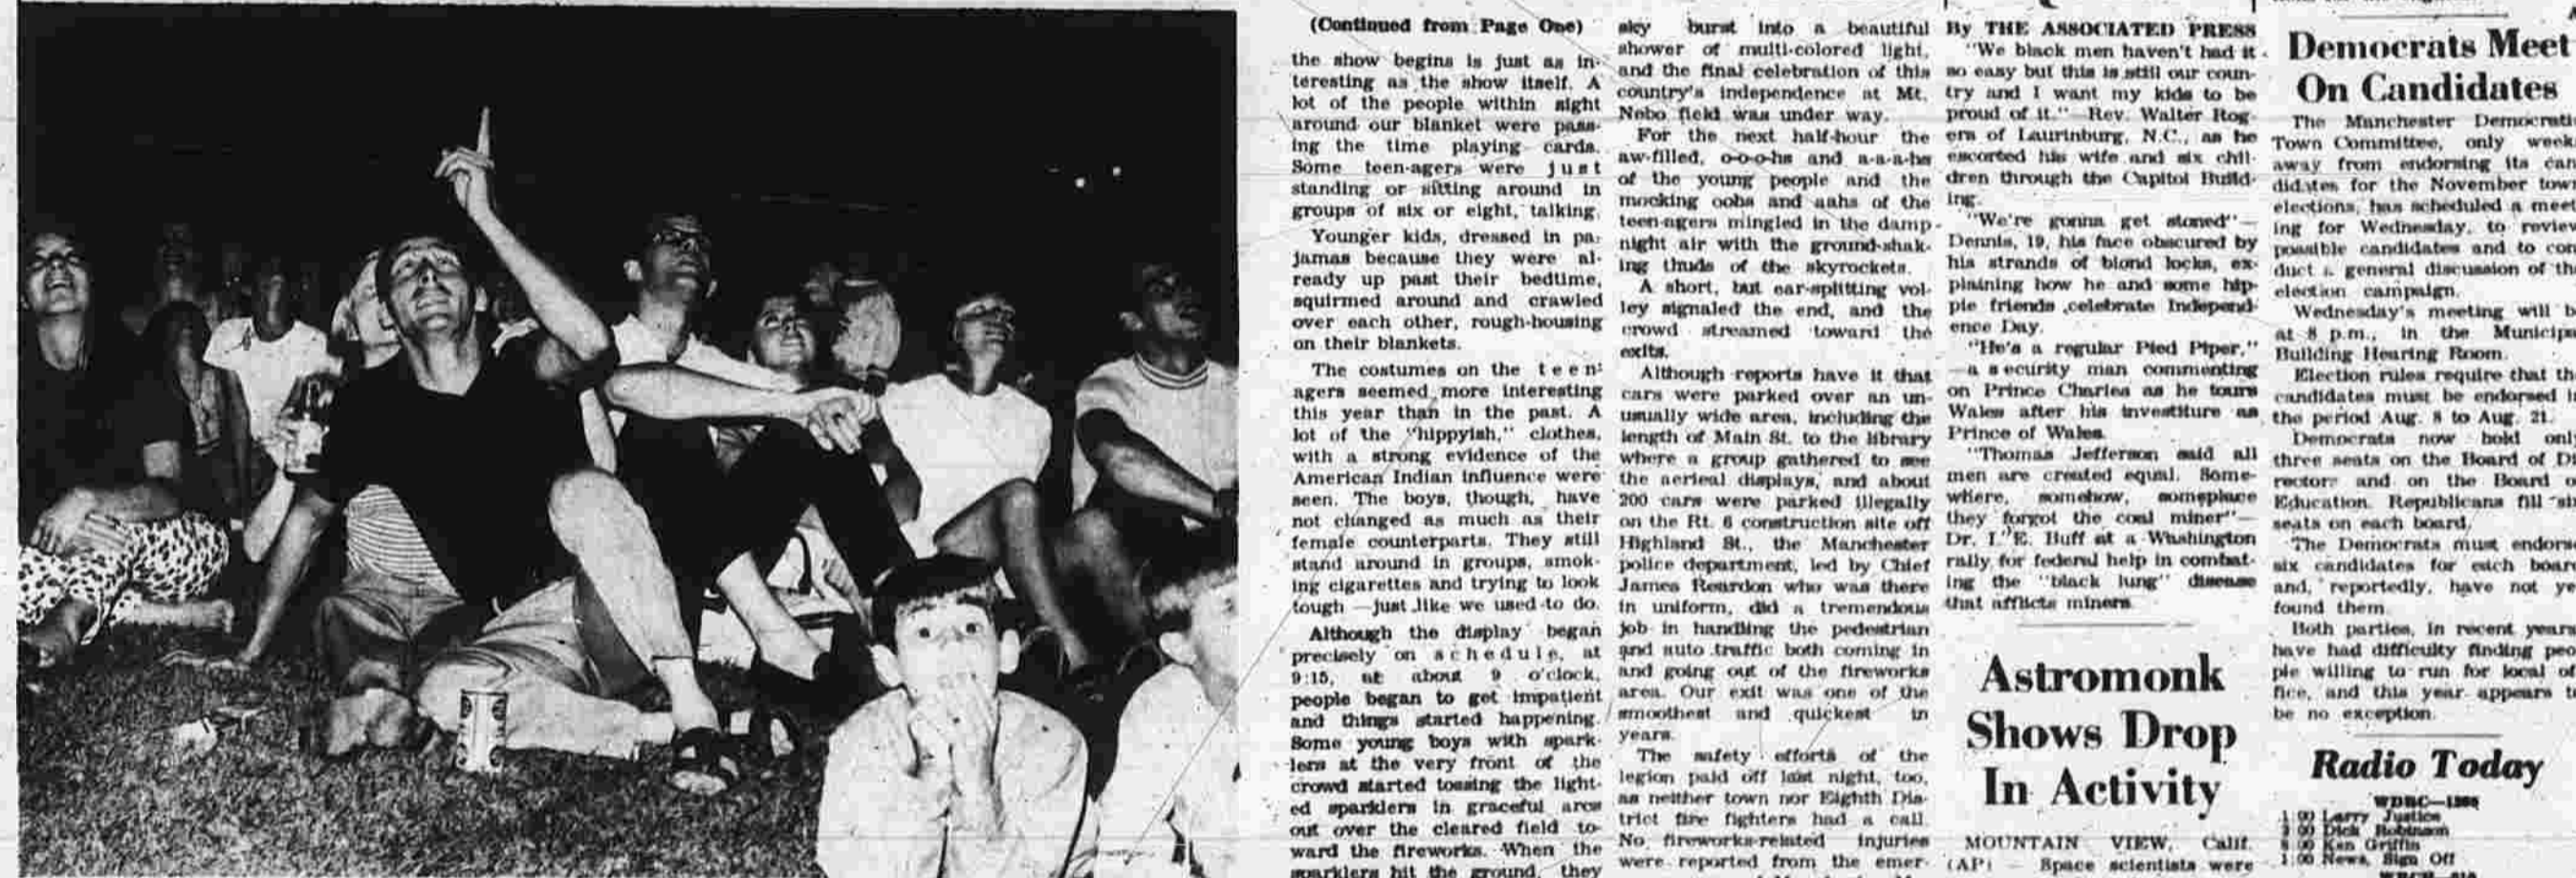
(Continued from Page One)

the show begins is just as interesting as the show itself. A lot of the people within sight around our blanket were passing the time playing cards. Some teen-agers were just standing or sitting around in groups of six or eight, talking.

Younger kids, dressed in pajamas because they were already up past their bedtime, squirmed around and crawled over each other, rough-housing on their blankets.

The costumes on the teenagers seemed more interesting this year than in the past. A lot of the "hippyish," clothes, with a strong evidence of the American Indian influence were seen. The boys, though, have not changed as much as their female counterparts. They still stand around in groups, smoking cigarettes and trying to look tough — just like we used to do.

Although the display began precisely on schedule, at 9:15, at about 9 o'clock, people began to get impatient and things started happening. Some young boys with sparklers at the very front of the crowd started tossing the lighted sparklers in graceful arcs out over the cleared field toward the fireworks. When the sparklers hit the ground, they

sky burst into a beautiful shower of multi-colored light, and the final celebration of this country's independence at Mt. Nebo field was under way.

For the next half-hour the aw-filled, o-o-o-hs and a-a-a-hs of the young people and the mocking oohs and aahs of the teen-agers mingled in the damp night air with the ground-shaking thuds of the skyrockets.

A short, but ear-splitting volley signaled the end, and the crowd streamed toward the exits.

Although reports have it that cars were parked over an unusually wide area, including the length of Main St. to the library where a group gathered to see the aerial displays, and about 200 cars were parked illegally on the Rt. 6 construction site off Highland St., the Manchester police department, led by Chief James Reardon who was there in uniform, did a tremendous job in handling the pedestrian and auto traffic both coming in and going out of the fireworks area. Our exit was one of the smoothest and quickest in years.

The safety efforts of the legion paid off last night, too, as neither town nor Eighth District fire fighters had a call. No fireworks-related injuries were reported from the emer-

By THE ASSOCIATED PRESS

"We black men haven't had it so easy but this is still our country and I want my kids to be proud of it." — Rev. Walter Rogers of Laurinburg, N.C., as he escorted his wife and six children through the Capitol Building.

"We're gonna get stoned" — Dennis, 19, his face obscured by his strands of blond locks, explaining how he and some hippie friends celebrate Independence Day.

"He's a regular Pied Piper," — a security man commenting on Prince Charles as he tours Wales after his investiture as Prince of Wales.

"Thomas Jefferson said all men are created equal. Somewhere, somehow, someplace they forgot the coal miner" — Dr. I. E. Buff at a Washington rally for federal help in combating the "black lung" disease that afflicts miners.

Astromonk Shows Drop In Activity

MOUNTAIN VIEW, Calif. (AP) — Space scientists were

Democrats Meet On Candidates

The Manchester Democratic Town Committee, only weeks away from endorsing its candidates for the November town elections, has scheduled a meeting for Wednesday, to review possible candidates and to conduct a general discussion of the election campaign.

Wednesday's meeting will be at 8 p.m., in the Municipal Building Hearing Room.

Election rules require that the candidates must be endorsed in the period Aug. 8 to Aug. 21.

Democrats now hold only three seats on the Board of Directors and on the Board of Education. Republicans fill six seats on each board.

The Democrats must endorse six candidates for each board and, reportedly, have not yet found them.

Both parties, in recent years have had difficulty finding people willing to run for local office, and this year appears to be no exception.

Radio Today

WDRC—1360
1:00 Larry Justice
3:00 Dick Robinson
6:00 Ken Griffin
1:00 News, Sign Off